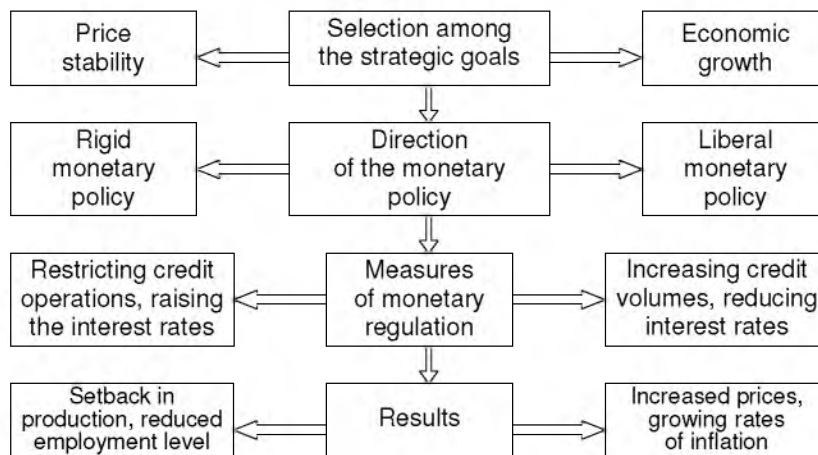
Price stability

Selection among the strategic goals

Economic growth

Rigid monetary policy

Direction of the monetary policy

Liberal monetary policy

Restricting credit operations, raising the interest rates

Measures of monetary regulation

Increasing credit volumes, reducing interest rates

Setback in production, reduced employment level

Results

Increased prices, growing rates of inflation